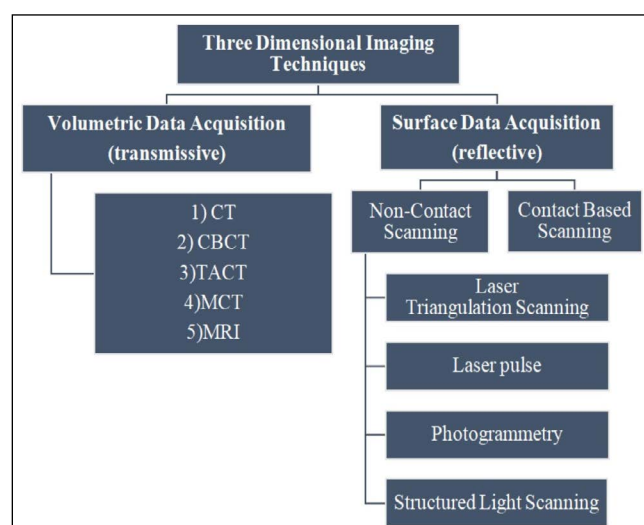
Three Dimensional Imaging Techniques

Volumetric Data Acquisition (transmissive)

Surface Data Acquisition (reflective)

1) CT
2) CBCT
3)TACT
4)MCT
5)MRI

Non-Contact Scanning

Contact Based Scanning

Laser Triangulation Scanning

Laser pulse

Photogrammetry

Structured Light Scanning